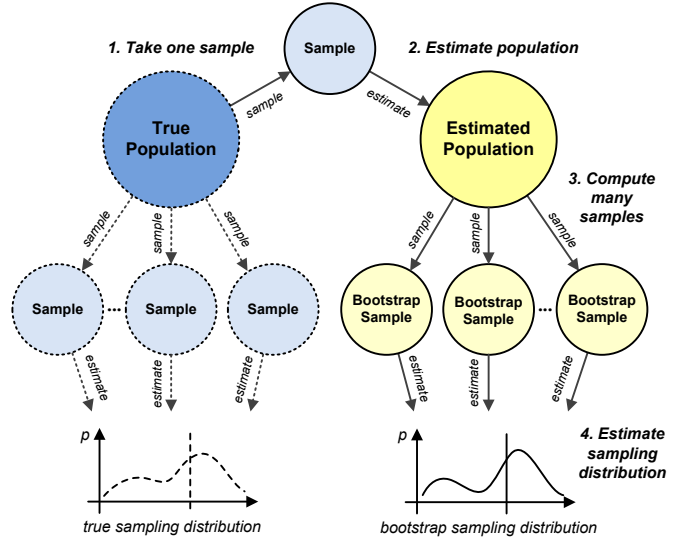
1. Take one sample

Sample

2. Estimate population

sample

estimate

True Population

Estimated Population

3. Compute many samples

sample

sample

sample

sample

sample

sample

Sample

...

Sample

Sample

Bootstrap Sample

Bootstrap Sample

...

Bootstrap Sample

estimate

estimate

estimate

estimate

estimate

estimate

p

p

4. Estimate sampling distribution

true sampling distribution

bootstrap sampling distribution